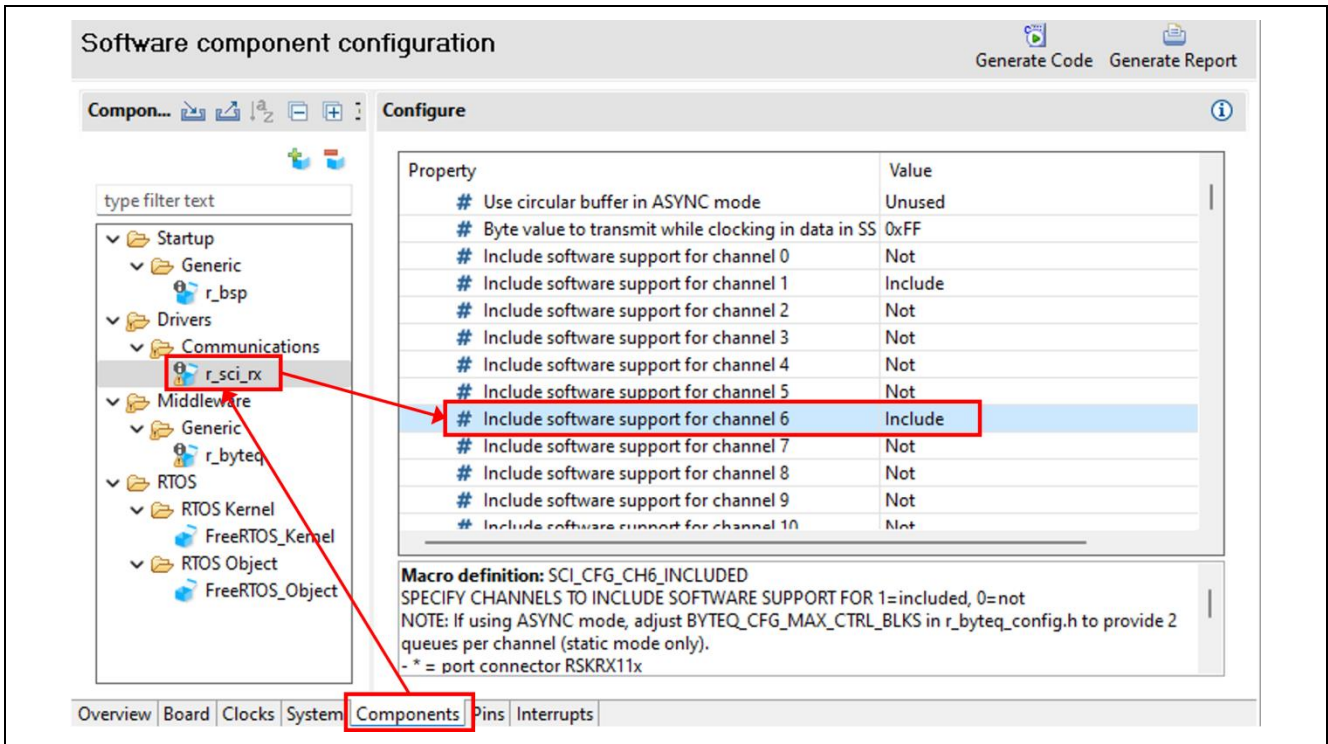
Software component configuration

Generate Code Generate Report

Compon...

Configure

type filter text

Startup
Generic
r_bsp
Drivers
Communications
r_sci_rx
Middleware
Generic
r_byteq
RTOS
RTOS Kernel
FreeRTOS_Kernel
RTOS Object
FreeRTOS_Object

| Property | Value |
|---|---|
| # Use circular buffer in ASYNC mode | Unused |
| # Byte value to transmit while clocking in data in SS | 0xFF |
| # Include software support for channel 0 | Not |
| # Include software support for channel 1 | Include |
| # Include software support for channel 2 | Not |
| # Include software support for channel 3 | Not |
| # Include software support for channel 4 | Not |
| # Include software support for channel 5 | Not |
| # Include software support for channel 6 | Include |
| # Include software support for channel 7 | Not |
| # Include software support for channel 8 | Not |
| # Include software support for channel 9 | Not |
| # Include software support for channel 10 | Not |

Macro definition: SCI_CFG_CH6_INCLUDED
SPECIFY CHANNELS TO INCLUDE SOFTWARE SUPPORT FOR 1=included, 0=not
NOTE: If using ASYNC mode, adjust BYTEQ_CFG_MAX_CTRL_BLKS in r_byteq_config.h to provide 2 queues per channel (static mode only).
- * = port connector RSKRX11x

Overview Board Clocks System Components Pins Interrupts